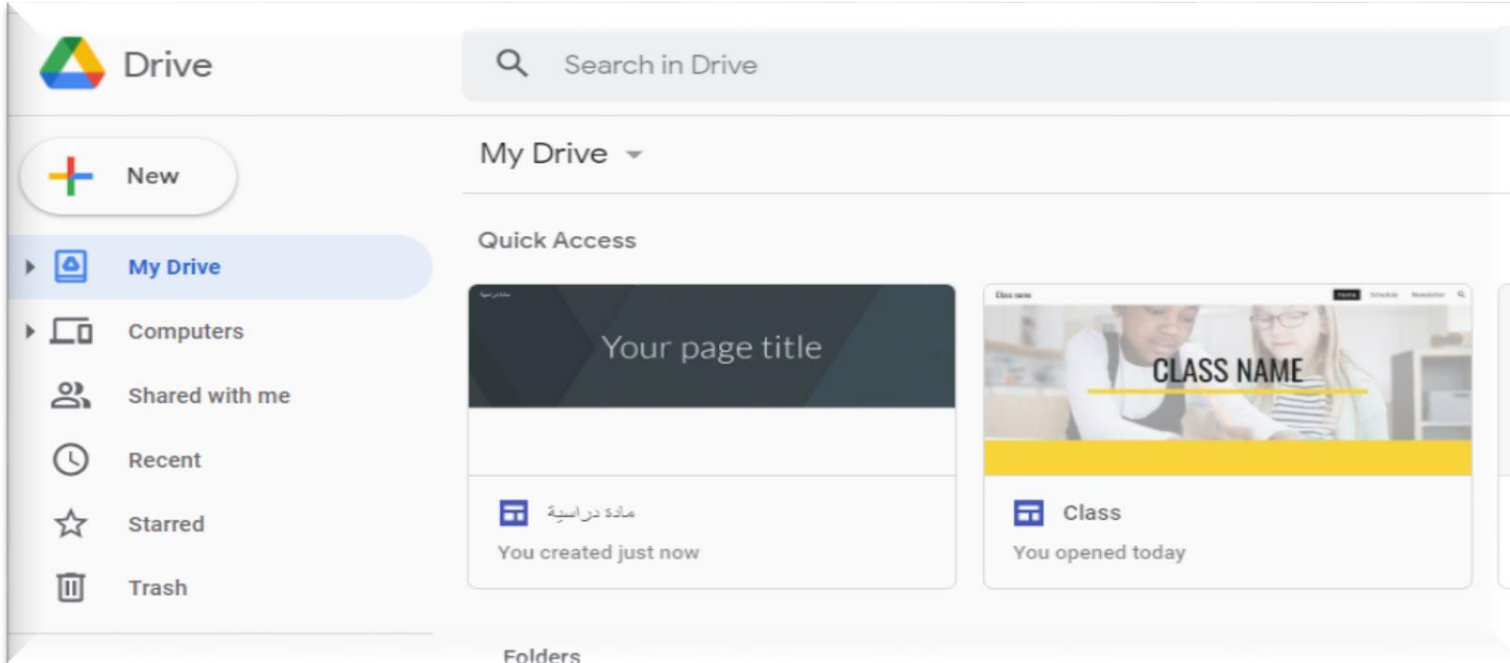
Drive

Search in Drive

New

My Drive

Computers

Shared with me

Recent

Starred

Trash

My Drive

Quick Access

مادة دراسية

Your page title

مادة دراسية

You created just now

Class name

Home Schedule Newsletter

CLASS NAME

Class

You opened today

Folders